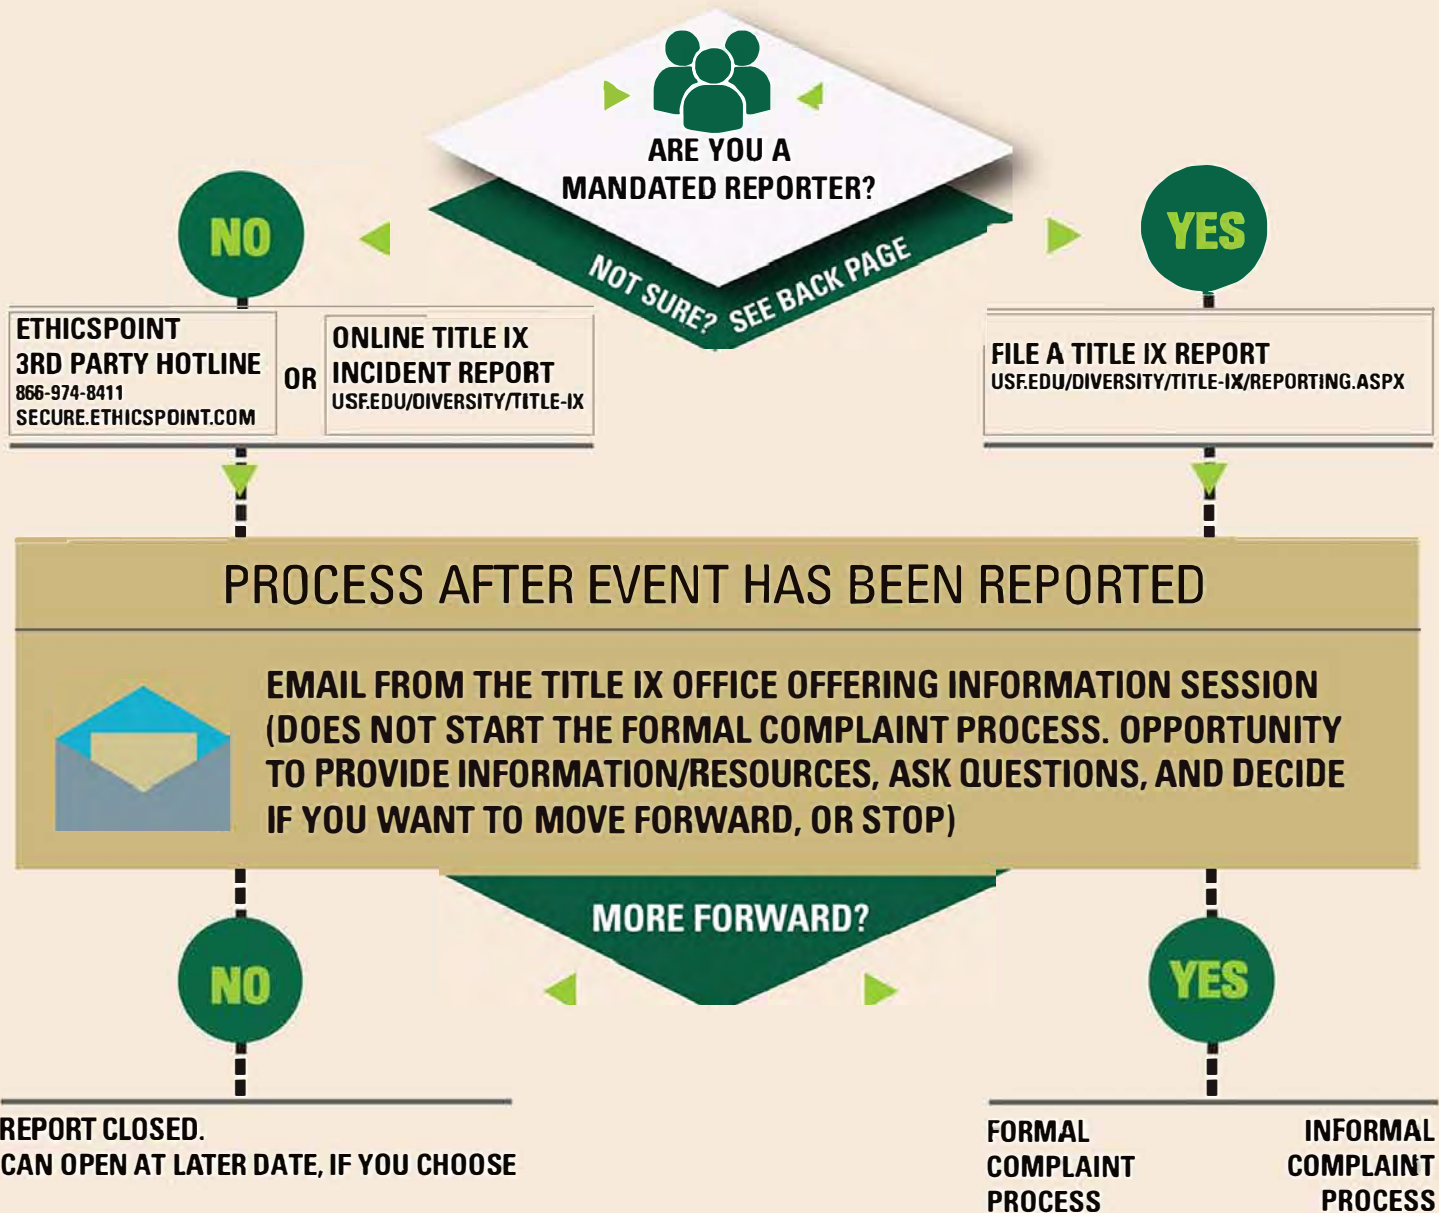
ARE YOU A MANDATED REPORTER?

NOT SURE? SEE BACK PAGE

NO

YES

ETHICSPOINT 3RD PARTY HOTLINE
866-974-8411
SECURE.ETHICSPOINT.COM

OR

ONLINE TITLE IX INCIDENT REPORT
USF.EDU/DIVERSITY/TITLE-IX

FILE A TITLE IX REPORT
USF.EDU/DIVERSITY/TITLE-IX/REPORTING.ASPX

PROCESS AFTER EVENT HAS BEEN REPORTED

EMAIL FROM THE TITLE IX OFFICE OFFERING INFORMATION SESSION (DOES NOT START THE FORMAL COMPLAINT PROCESS. OPPORTUNITY TO PROVIDE INFORMATION/RESOURCES, ASK QUESTIONS, AND DECIDE IF YOU WANT TO MOVE FORWARD, OR STOP)

MORE FORWARD?

NO

YES

REPORT CLOSED.
CAN OPEN AT LATER DATE, IF YOU CHOOSE

FORMAL COMPLAINT PROCESS

INFORMAL COMPLAINT PROCESS